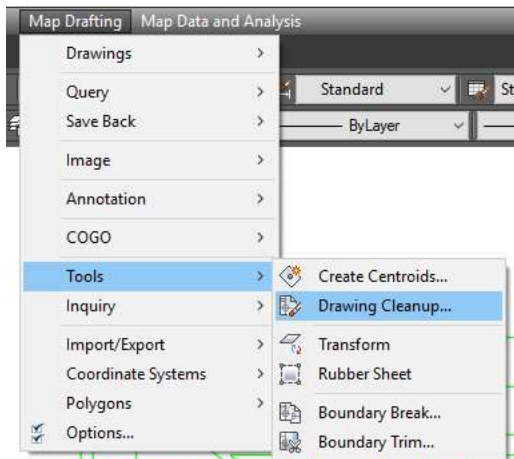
Map Drafting Map Data and Analysis

Drawings >
Query >
Save Back >
Image >
Annotation >
COGO >
Tools >
Inquiry >
Import/Export >
Coordinate Systems >
Polygons >
Options...

Standard
St
ByLayer

Create Centroids...
Drawing Cleanup...
Transform
Rubber Sheet
Boundary Break...
Boundary Trim...